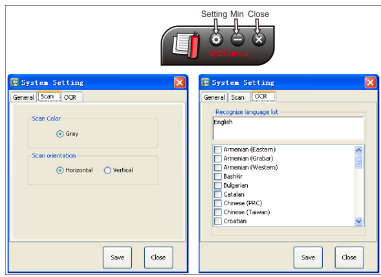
Setting Min Close

System Setting
General Scan OCR
Scan Color
Gray
Scan orientation
Horizontal Vertical
Save Close

System Setting
General Scan OCR
Recognize language list
English
Armenian (Eastern)
Armenian (Grabar)
Armenian (Western)
Bashkir
Bulgarian
Catalan
Chinese (PRC)
Chinese (Taiwan)
Croatian
Save Close